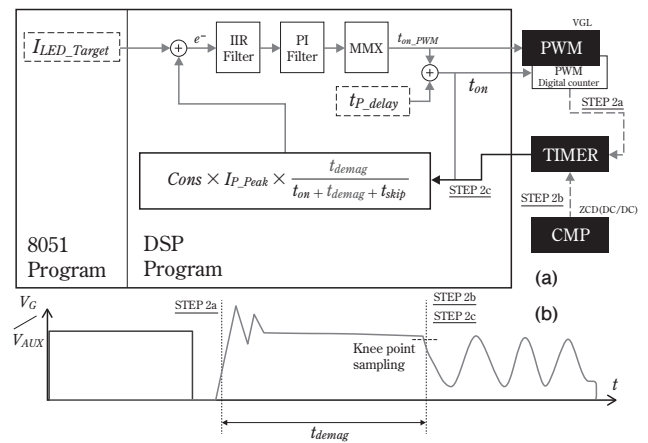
$I_{LED\_Target}$

$e^-$

IIR Filter

PI Filter

MMX

$t_{on\_PWM}$

$t_{P\_delay}$

$t_{on}$

VGL

PWM

PWM Digital counter

STEP 2a

TIMER

STEP 2b

ZCD(DC/DC)

CMP

$Cons \times I_{P\_Peak} \times \frac{t_{demag}}{t_{on} + t_{demag} + t_{skip}}$

STEP 2c

8051 Program

DSP Program

(a)

(b)

$V_G$

$V_{AUX}$

STEP 2a

STEP 2b

STEP 2c

Knee point sampling

$t$

$t_{demag}$